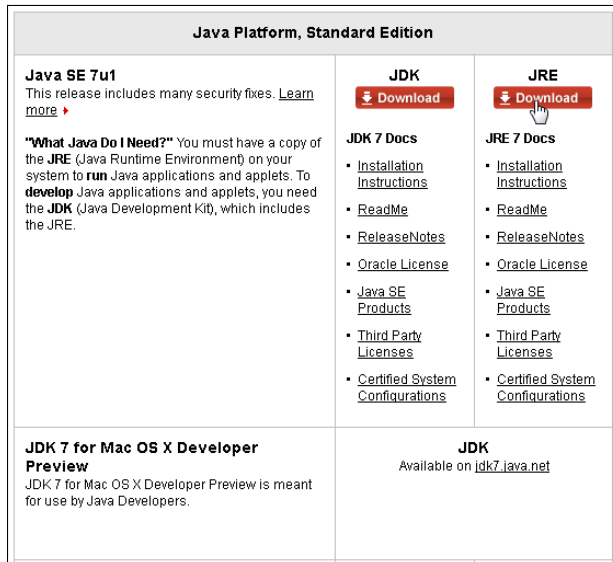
Java Platform, Standard Edition

Java SE 7u1
This release includes many security fixes. Learn more

"What Java Do I Need?" You must have a copy of the JRE (Java Runtime Environment) on your system to run Java applications and applets. To develop Java applications and applets, you need the JDK (Java Development Kit), which includes the JRE.

JDK
Download

JDK 7 Docs

- Installation Instructions
- ReadMe
- ReleaseNotes
- Oracle License
- Java SE Products
- Third Party Licenses
- Certified System Configurations

JRE
Download

JRE 7 Docs

- Installation Instructions
- ReadMe
- ReleaseNotes
- Oracle License
- Java SE Products
- Third Party Licenses
- Certified System Configurations

JDK 7 for Mac OS X Developer Preview
JDK 7 for Mac OS X Developer Preview is meant for use by Java Developers.

JDK
Available on jdk7.java.net